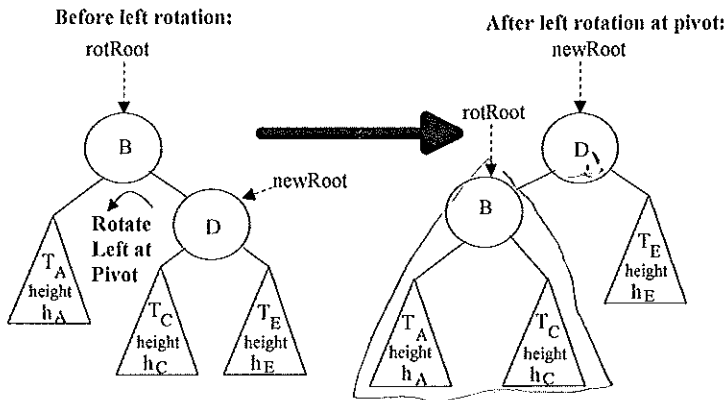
Before left rotation:

rotRoot

B

newRoot

Rotate Left at Pivot

D

$T_A$ height $h_A$

$T_C$ height $h_C$

$T_E$ height $h_E$

After left rotation at pivot:

newRoot

rotRoot

D

B

$T_E$ height $h_E$

$T_A$ height $h_A$

$T_C$ height $h_C$